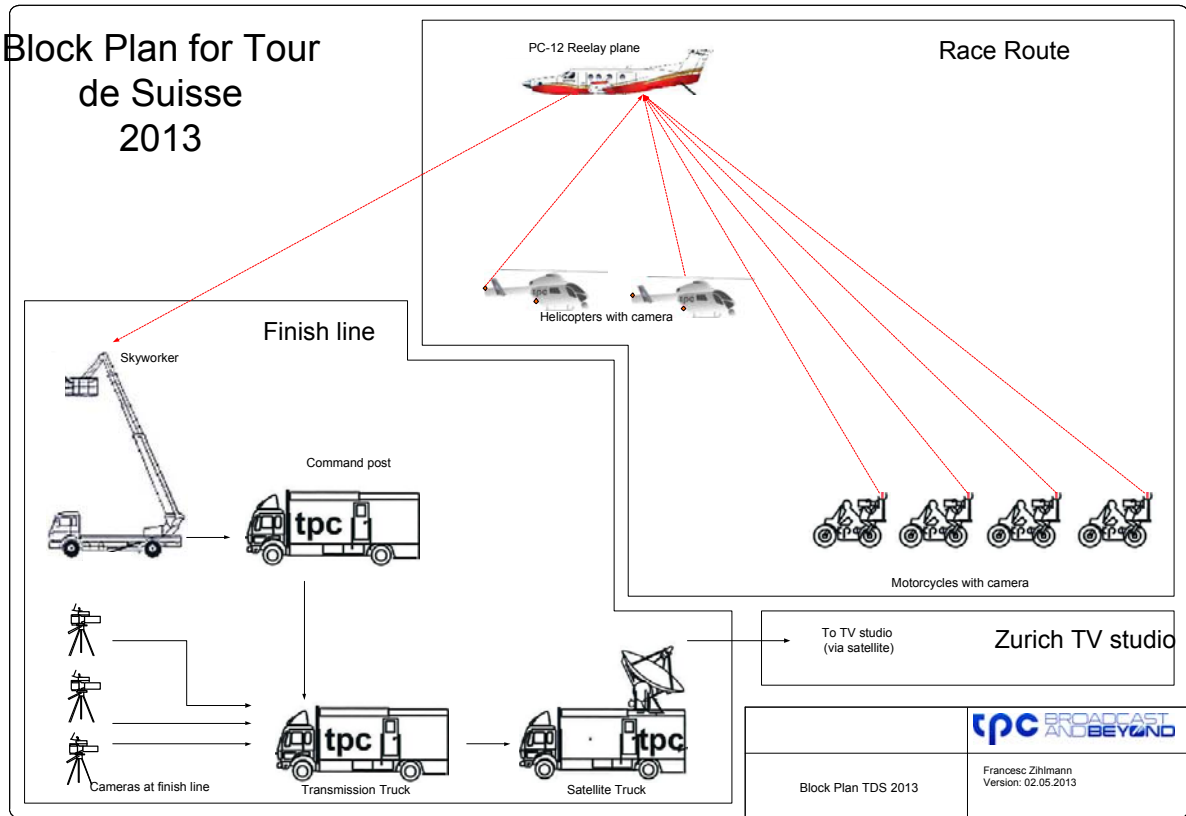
Block Plan for Tour de Suisse 2013

PC-12 Reelay plane

Race Route

Helicopters with camera

Finish line

Skyworker

Command post

tpc

Motorcycles with camera

To TV studio (via satellite)

Zurich TV studio

tpc

tpc

Cameras at finish line

Transmission Truck

Satellite Truck

tpc BROADCAST AND BEYOND

Block Plan TDS 2013

Francesc Zihlmann
Version: 02.05.2013